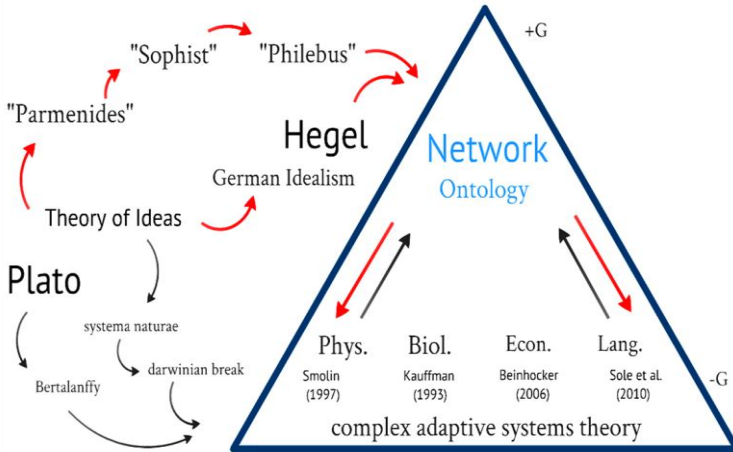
"Sophist"
"Philebus"
"Parmenides"
+G
Hegel
Network
Ontology
German Idealism
Theory of Ideas
Plato
systema naturae
darwinian break
Bertalanffy
Phys.
Smolin (1997)
Biol.
Kauffman (1993)
Econ.
Beinhocker (2006)
Lang.
Sole et al. (2010)
-G
complex adaptive systems theory